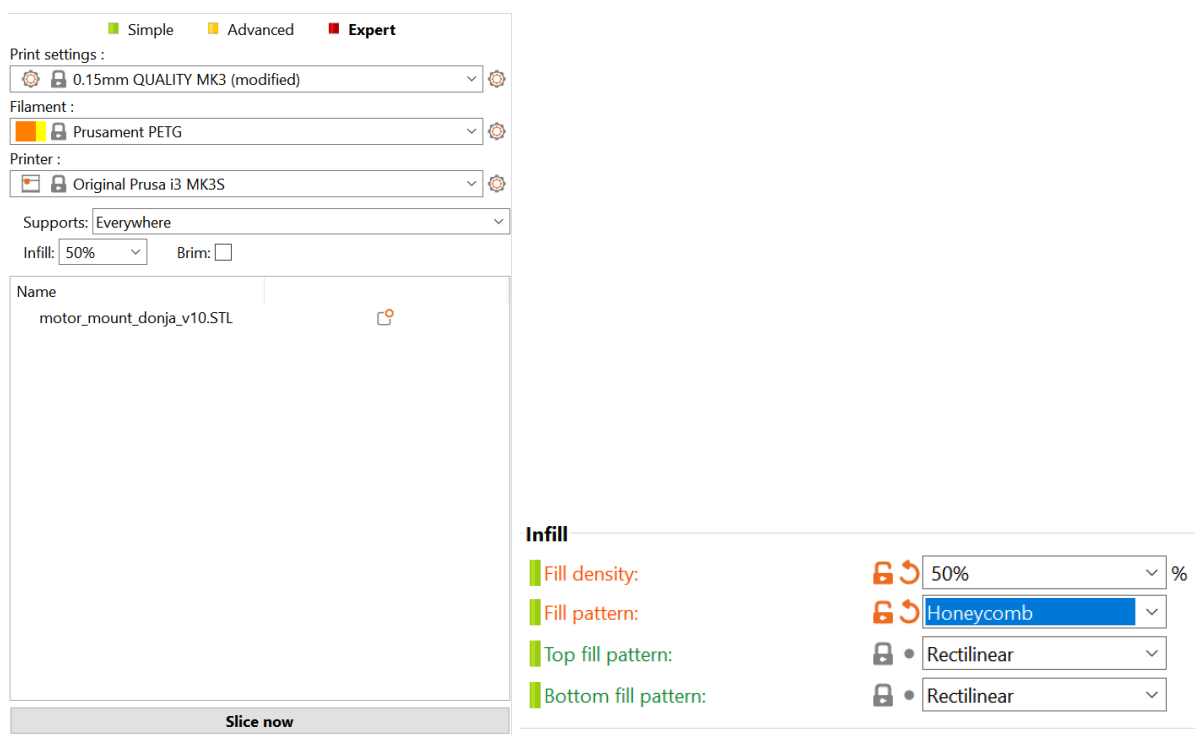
Simple Advanced Expert

Print settings :
0.15mm QUALITY MK3 (modified)

Filament :
Prusament PETG

Printer :
Original Prusa i3 MK3S

Supports: Everywhere

Infill: 50%

Brim:

Name

motor_mount_donja_v10.STL

Slice now

Infill

Fill density: 50% %

Fill pattern: Honeycomb

Top fill pattern: Rectilinear

Bottom fill pattern: Rectilinear